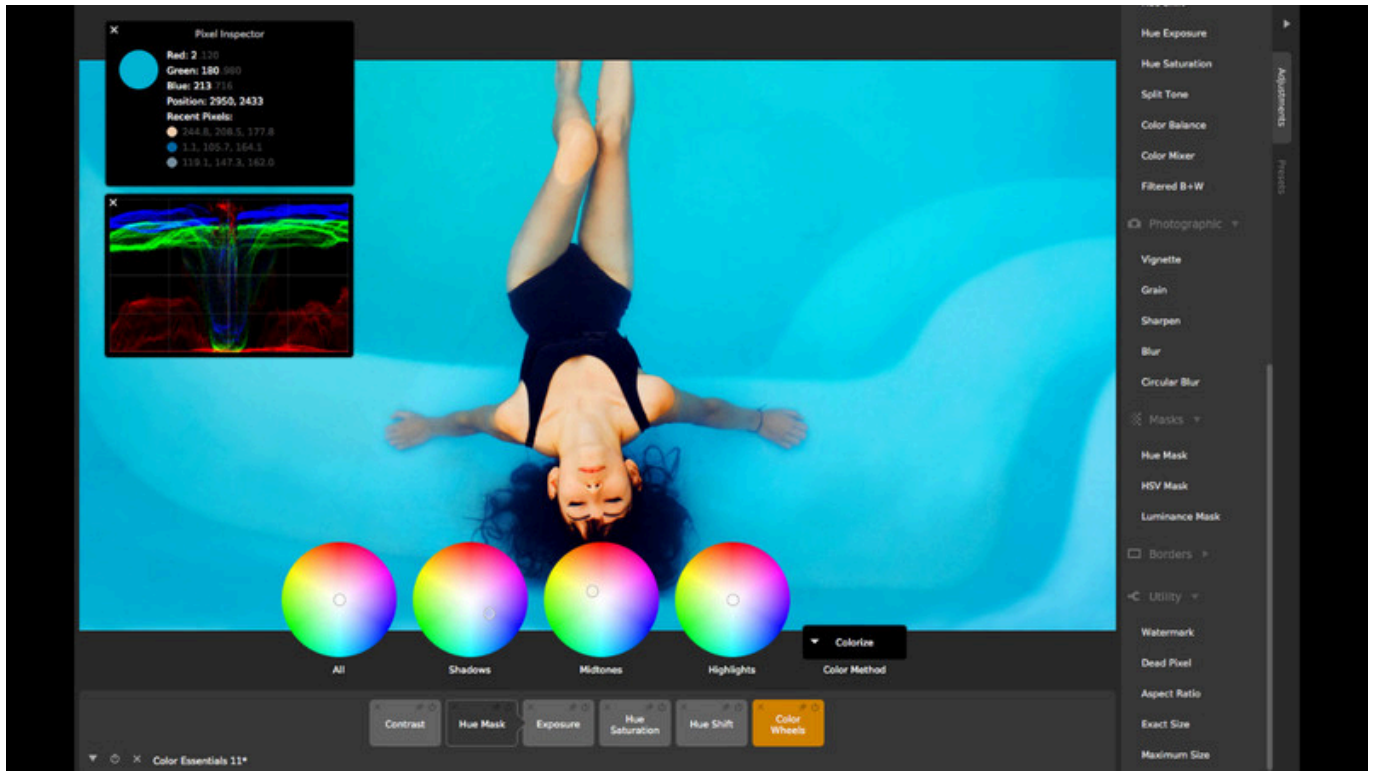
Pixel Inspector

Red: 2 .120
Green: 180 .980
Blue: 213 .716
Position: 2950, 2433
Recent Pixels:
244.6, 208.5, 177.8
1.1, 105.7, 164.1
119.1, 147.3, 162.0

Hue Exposure
Hue Saturation
Split Tone
Color Balance
Color Mixer
Filtered B+W
Photographic
Vignette
Grain
Sharpen
Blur
Circular Blur
Masks
Hue Mask
HSV Mask
Luminance Mask
Borders
Utility
Watermark
Dead Pixel
Aspect Ratio
Exact Size
Maximum Size

Adjustments
Presets

All
Shadows
Midtones
Highlights
Colorize
Color Method

Contrast
Hue Mask
Exposure
Hue Saturation
Hue Shift
Color Wheels

Color Essentials 11*